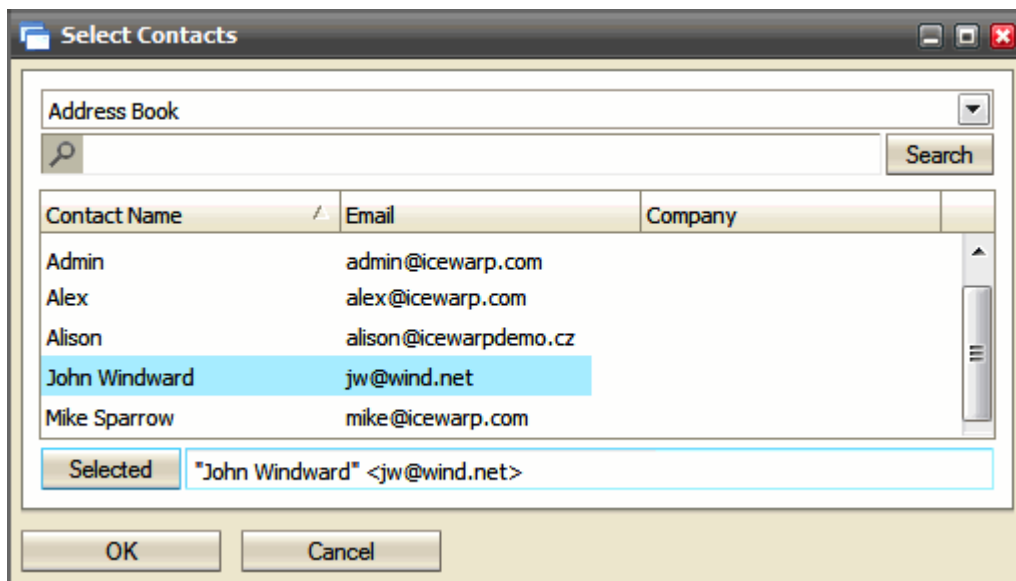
Select Contacts

Address Book

Search

| Contact Name | Email | Company |
|---|---|---|
| Admin | admin@icewarp.com | |
| Alex | alex@icewarp.com | |
| Alison | alison@icewarpdemo.cz | |
| John Windward | jw@wind.net | |
| Mike Sparrow | mike@icewarp.com | |

Selected "John Windward" <jw@wind.net>

OK Cancel